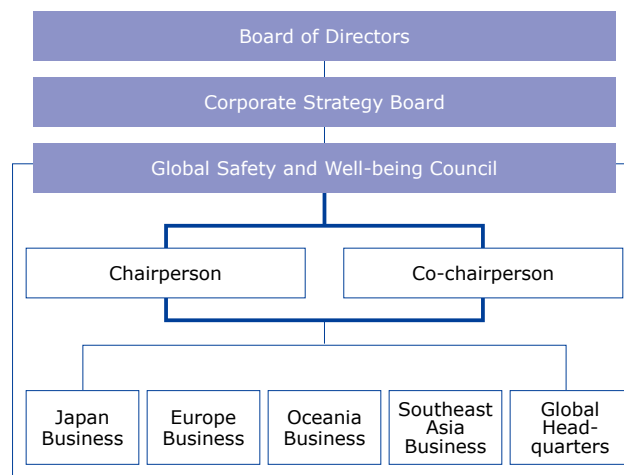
Board of Directors

Corporate Strategy Board

Global Safety and Well-being Council

Chairperson

Co-chairperson

Japan Business

Europe Business

Oceania Business

Southeast Asia Business

Global Head-quarters